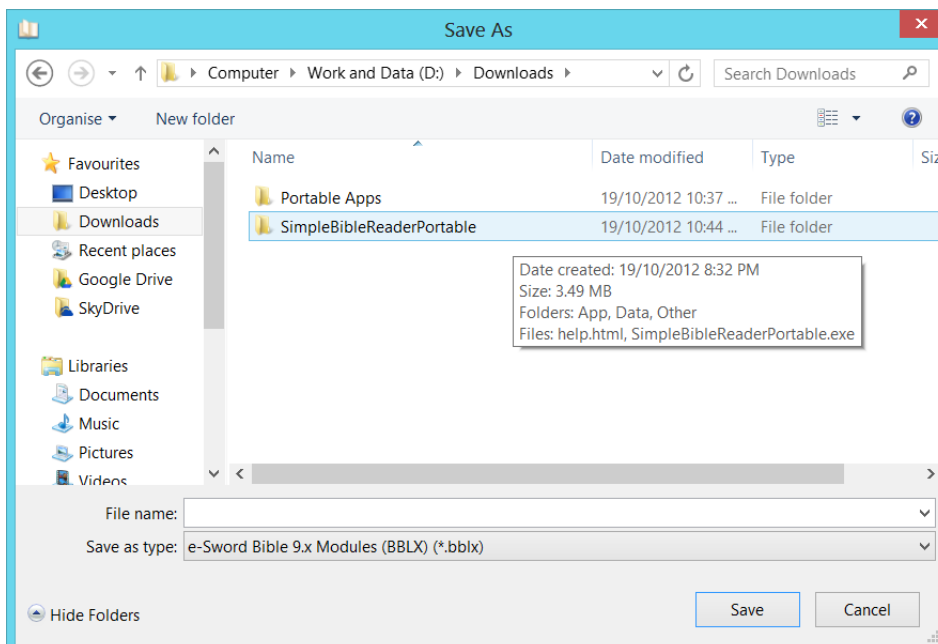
Save As

Computer ▸ Work and Data (D:) ▸ Downloads ▸

Search Downloads

Organise ▾ New folder

Favourites
Desktop
Downloads
Recent places
Google Drive
SkyDrive

Libraries
Documents
Music
Pictures
Videos

| Name | Date modified | Type | Siz |
|---|---|---|---|
| Portable Apps | 19/10/2012 10:37 ... | File folder | |
| SimpleBibleReaderPortable | 19/10/2012 10:44 ... | File folder | |

Date created: 19/10/2012 8:32 PM
Size: 3.49 MB
Folders: App, Data, Other
Files: help.html, SimpleBibleReaderPortable.exe

File name:
Save as type: e-Sword Bible 9.x Modules (BBLX) (*.bblx)

Hide Folders

Save
Cancel